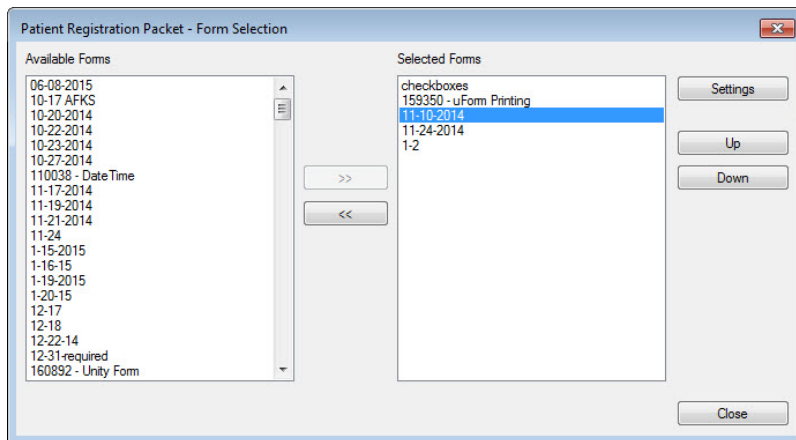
Patient Registration Packet - Form Selection

Available Forms

06-08-2015
10-17 AFKS
10-20-2014
10-22-2014
10-23-2014
10-27-2014
110038 - DateTime
11-17-2014
11-19-2014
11-21-2014
11-24
1-15-2015
1-16-15
1-19-2015
1-20-15
12-17
12-18
12-22-14
12-31-required
160892 - Unity Form

>>

<<

Selected Forms

checkboxes
159350 - uForm Printing
11-10-2014
11-24-2014
1-2

Settings

Up

Down

Close